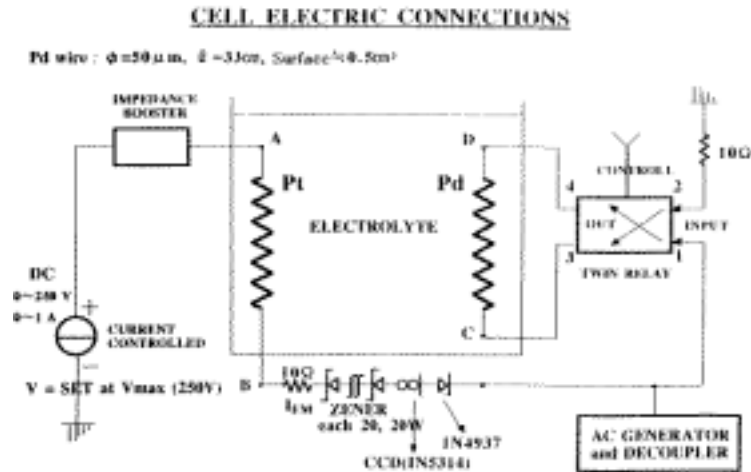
CELL ELECTRIC CONNECTIONS

Pd wire : φ=50μm, ℓ=33cm, Surface≈0.5cm²

IMPEDANCE BOOSTER

A

Pt

D

Pd

ELECTROLYTE

CONTROLL

10Ω

4

2

OUT

INPUT

3

1

TWIN RELAY

DC
0~250 V
0~1 A

CURRENT CONTROLLED

C

V = SET at Vmax (250V)

B

10Ω

$I_{EM}$

ZENER
each 20, 20W

1N4937

CCD(1N5314)

AC GENERATOR and DECOUPLER